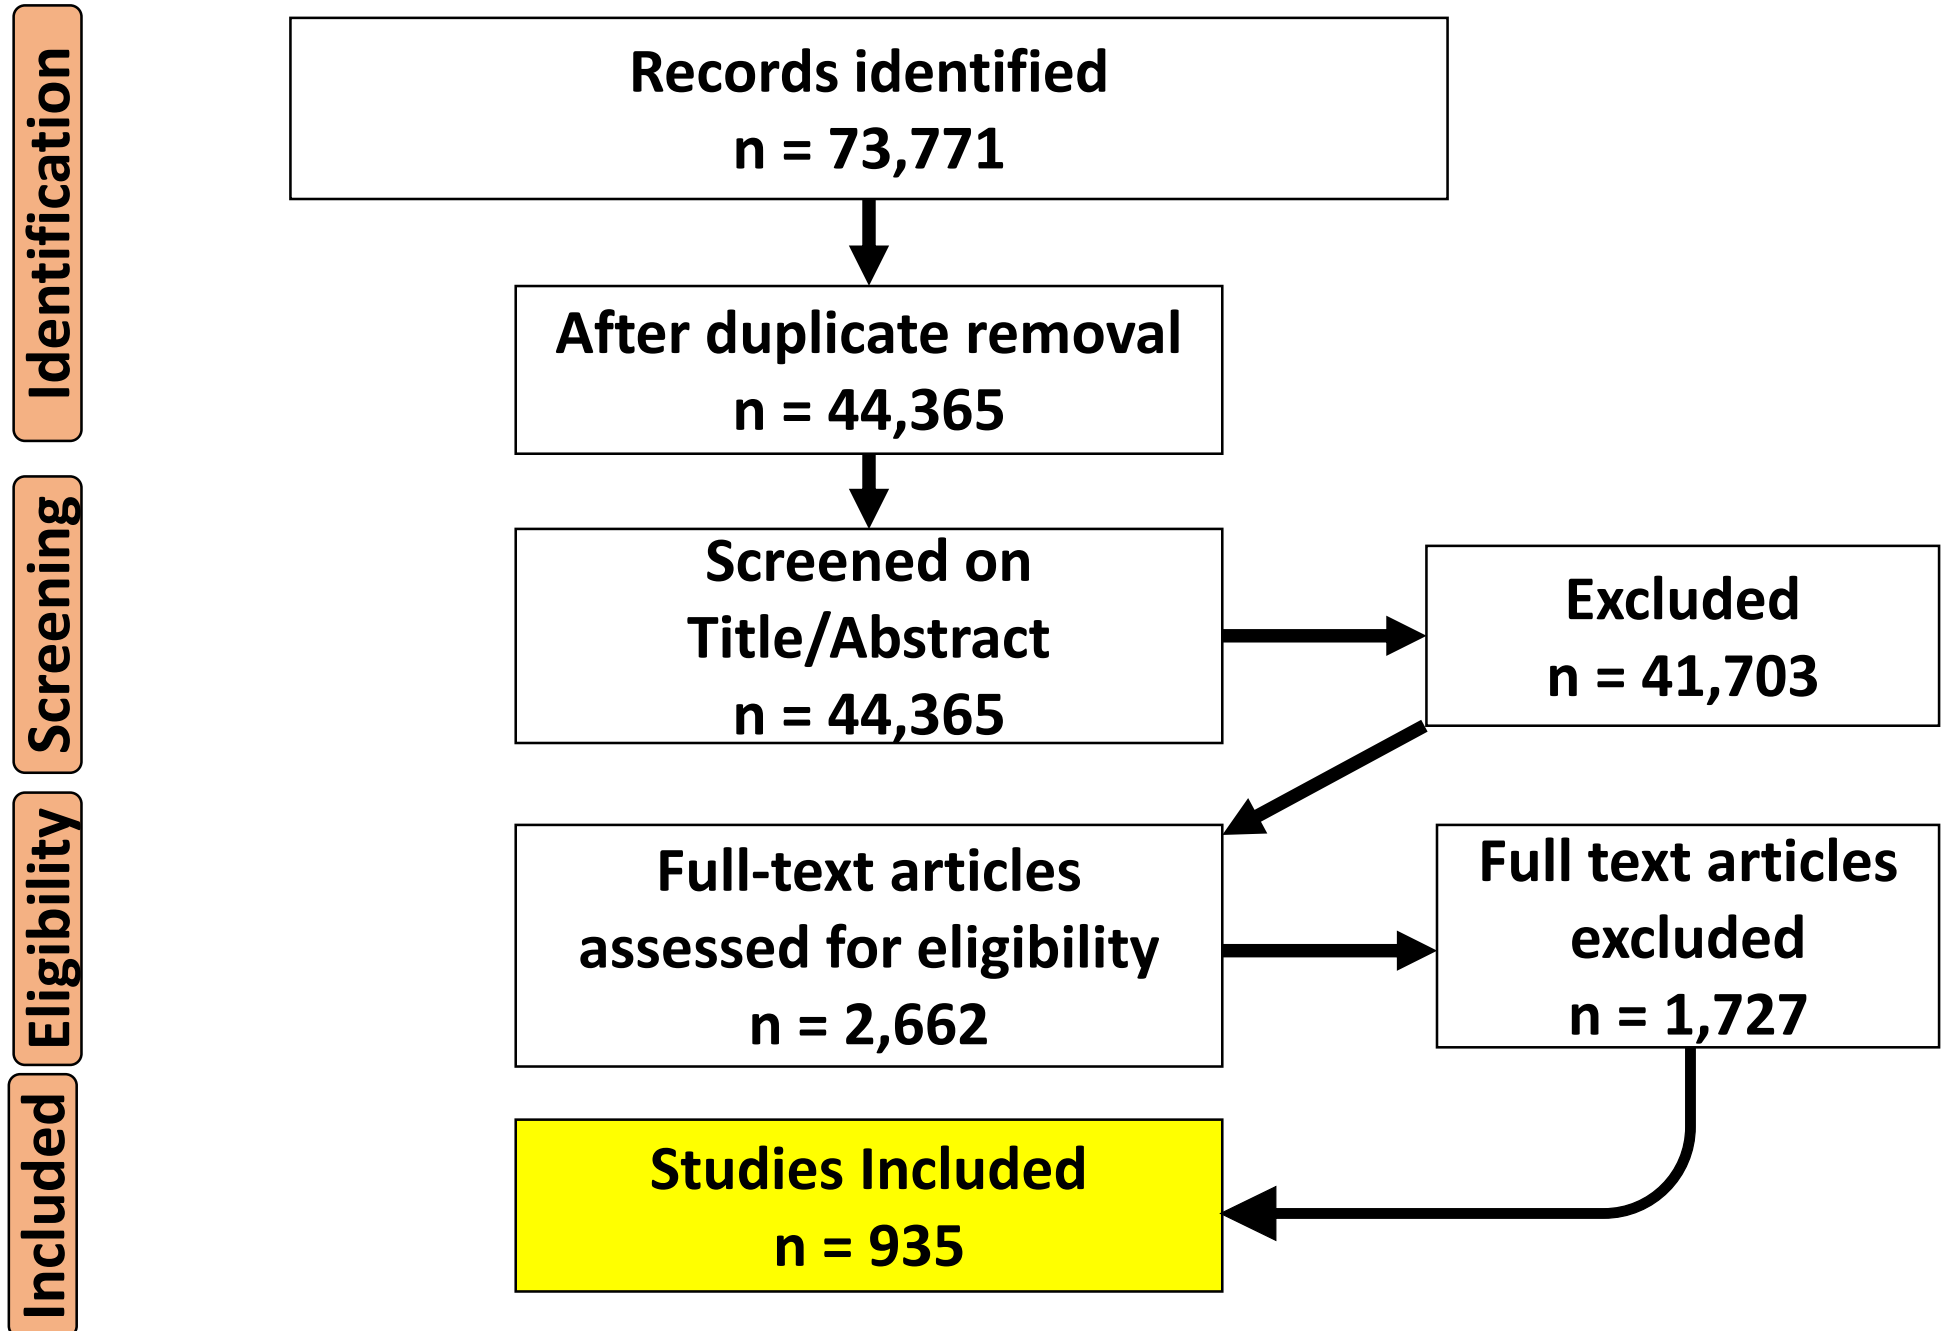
Identification

Records identified
n = 73,771

After duplicate removal
n = 44,365

Screening

Screened on Title/Abstract
n = 44,365

Excluded
n = 41,703

Eligibility

Full-text articles assessed for eligibility
n = 2,662

Full text articles excluded
n = 1,727

Included

Studies Included
n = 935